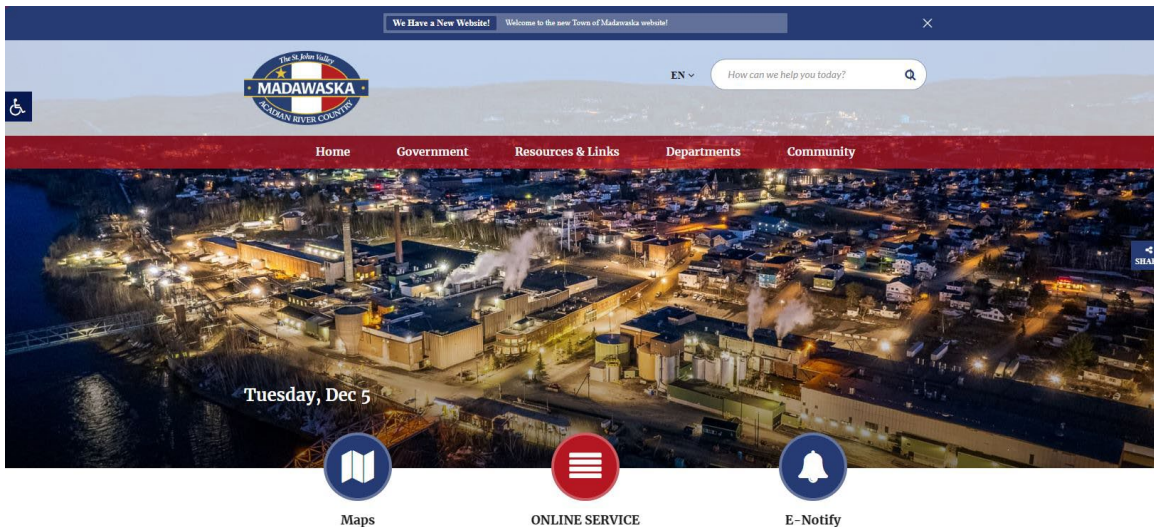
We Have a New Website! Welcome to the new Town of Madawaska website!

The St. John Valley
MADAWASKA
ACADIAN RIVER COUNTRY

EN

How can we help you today?

Home Government Resources & Links Departments Community

SHA

Tuesday, Dec 5

Maps ONLINE SERVICE E-Notify